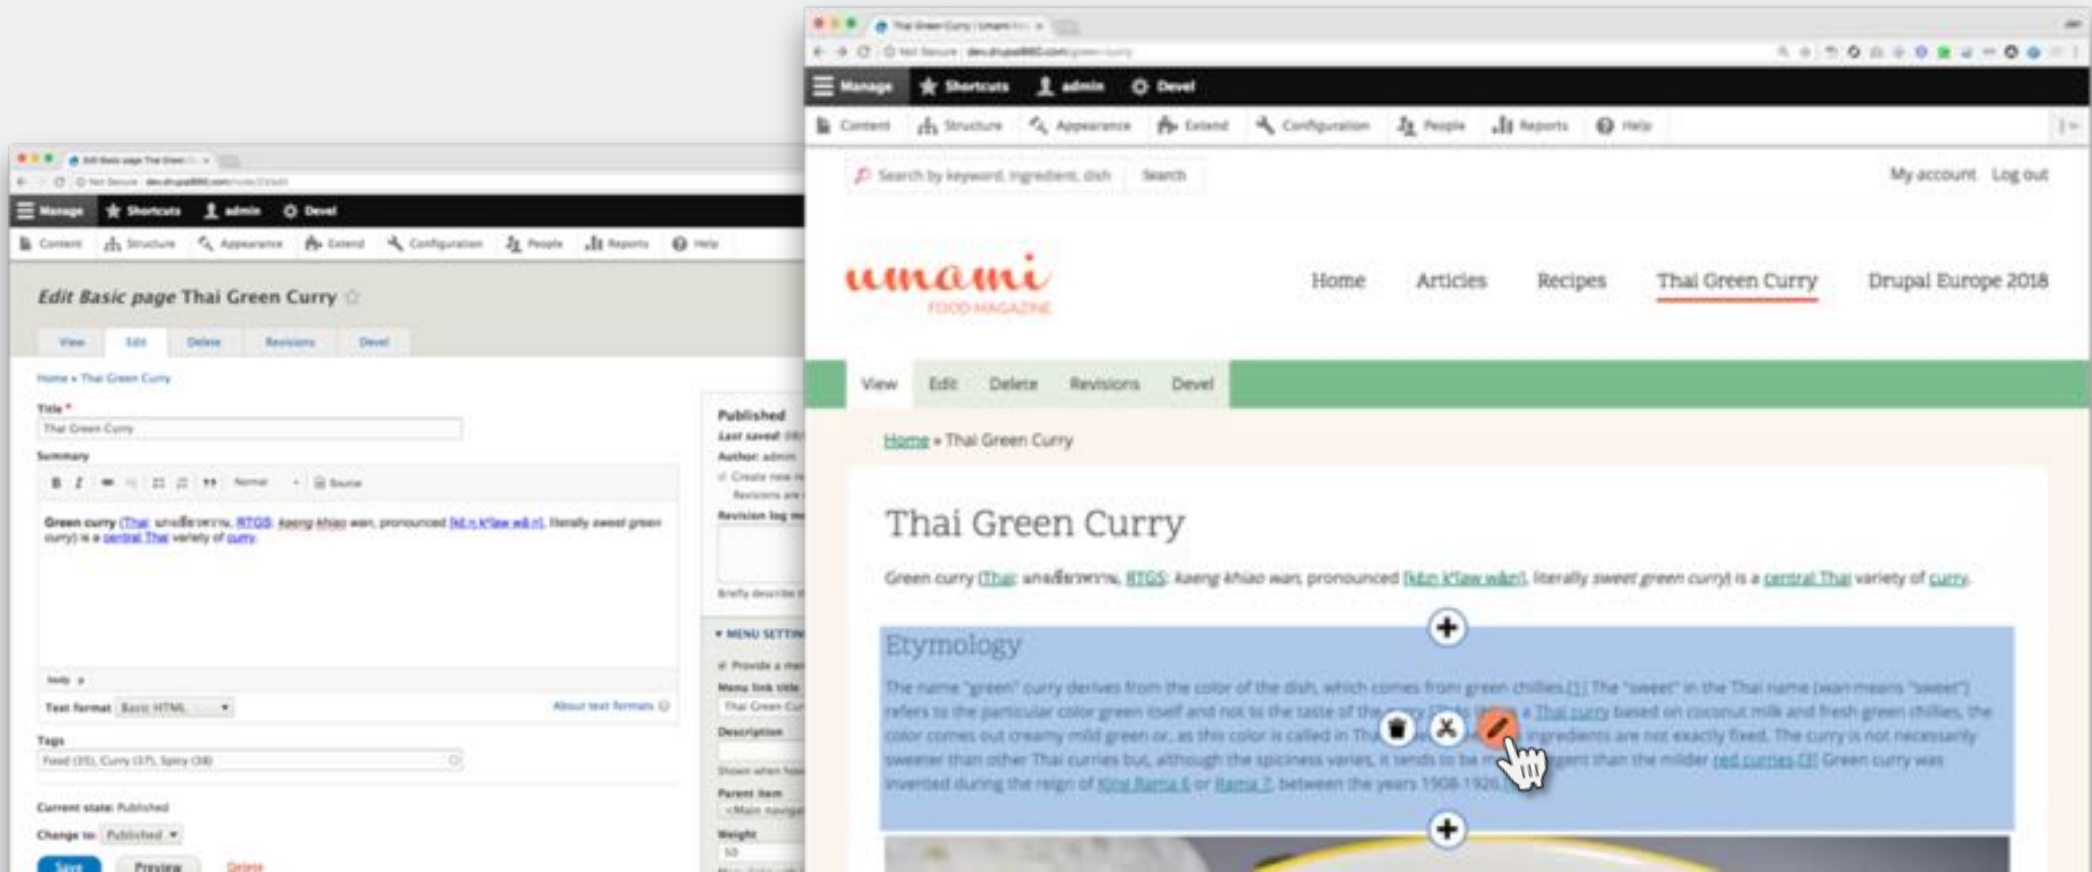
Manage Shortcuts admin Devel

Content Structure Appearance Extend Configuration People Reports Help

Edit Basic page Thai Green Curry

View Edit Delete Revisions Devel

Home » Thai Green Curry

Title *

Thai Green Curry

Summary

Green curry (Thai: แกงเขียวหวาน, RTGS: kaeng khiao wan, pronounced [kɛ̄ːŋ kʰǐaw wǎːn], literally sweet green curry) is a central Thai variety of curry.

Text format Basic HTML

About text formats

Tags

Food (35), Curry (37), Spicy (38)

Current state: Published

Change to: Published

Save Preview Delete

Published

Last saved: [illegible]

Author: admin

Create new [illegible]

Revisions are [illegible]

Revision log me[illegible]

Briefly describe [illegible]

MENU SETTIN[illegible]

Provide a me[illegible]

Menu link title

Thai Green Cur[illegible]

Description

Shown when hov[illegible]

Parent item

<Main navigat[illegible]

Weight

50

Manage Shortcuts admin Devel

Content Structure Appearance Extend Configuration People Reports Help

Search by keyword, ingredient, dish Search

My account Log out

umami FOOD MAGAZINE

Home Articles Recipes Thai Green Curry Drupal Europe 2018

View Edit Delete Revisions Devel

Home » Thai Green Curry

Thai Green Curry

Green curry (Thai: แกงเขียวหวาน, RTGS: kaeng khiao wan, pronounced [kɛ̄ːŋ kʰǐaw wǎːn], literally sweet green curry) is a central Thai variety of curry.

Etymology

The name "green" curry derives from the color of the dish, which comes from green chillies.[1] The "sweet" in the Thai name (wan means "sweet") refers to the particular color green itself and not to the taste of the curry. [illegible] a Thai curry based on coconut milk and fresh green chillies, the color comes out creamy mild green or, as this color is called in Th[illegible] ingredients are not exactly fixed. The curry is not necessarily sweeter than other Thai curries but, although the spiciness varies, it tends to be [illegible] than the milder red curries.[3] Green curry was invented during the reign of King Rama 6 or Rama 7, between the years 1908-1926.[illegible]